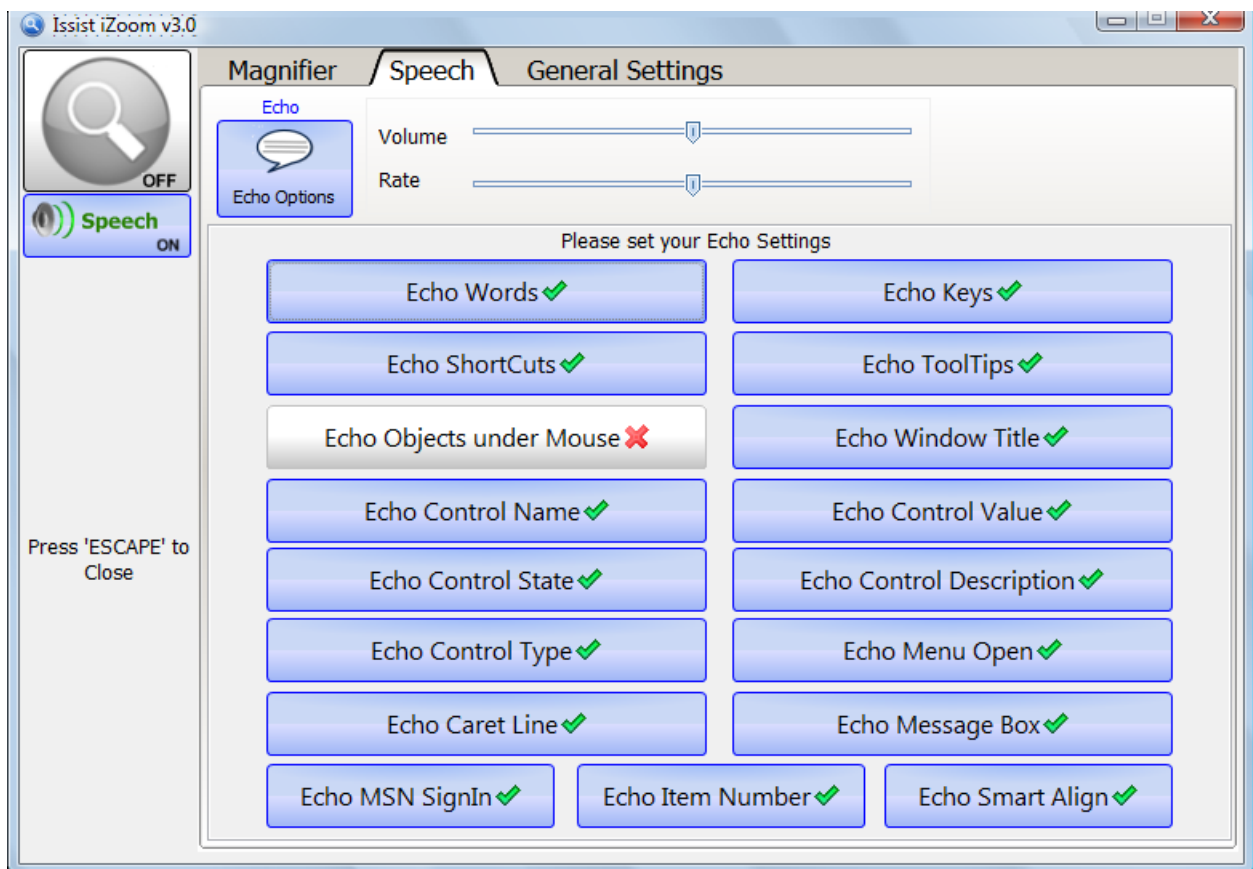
Issist iZoom v3.0

OFF

Speech
ON

Press 'ESCAPE' to Close

Magnifier
Speech
General Settings

Echo
Echo Options

Volume
Rate

Please set your Echo Settings

Echo Words
Echo Keys
Echo ShortCuts
Echo ToolTips
Echo Objects under Mouse
Echo Window Title
Echo Control Name
Echo Control Value
Echo Control State
Echo Control Description
Echo Control Type
Echo Menu Open
Echo Caret Line
Echo Message Box
Echo MSN SignIn
Echo Item Number
Echo Smart Align